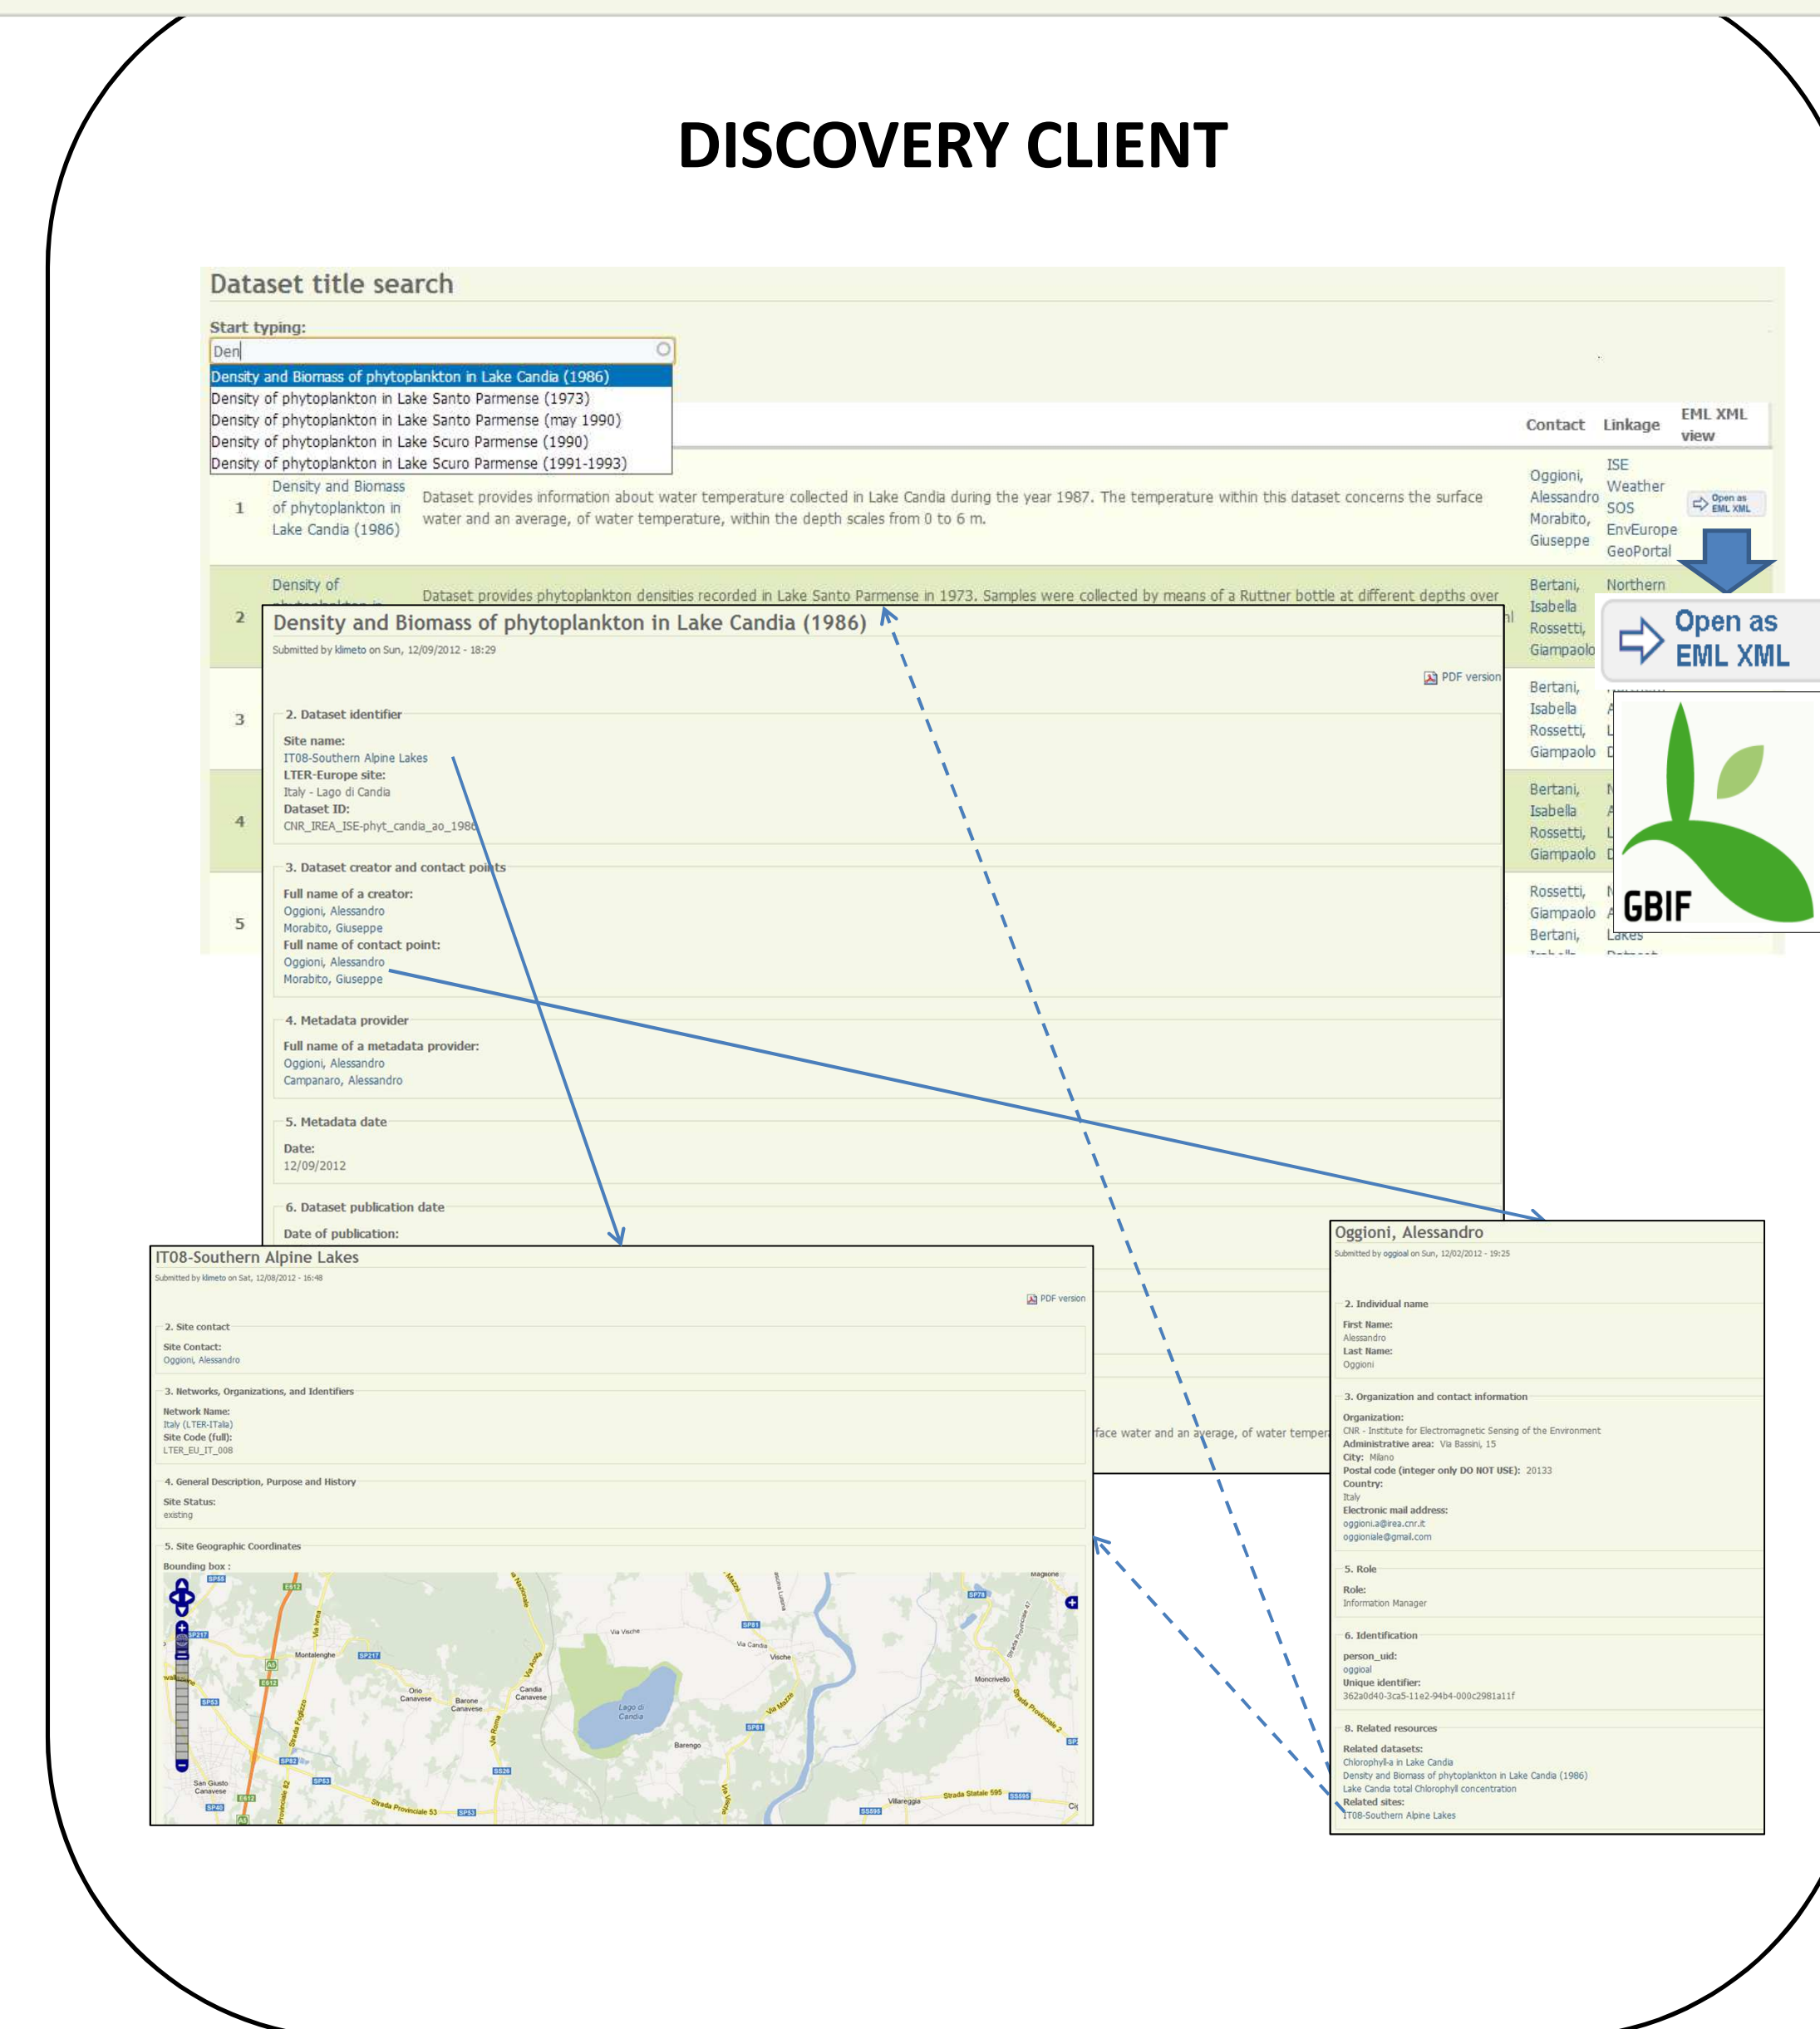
DISCOVERY CLIENT

Dataset title search

Start typing:

Den

Density and Biomass of phytoplankton in Lake Candia (1986)
Density of phytoplankton in Lake Santo Parmense (1973)
Density of phytoplankton in Lake Santo Parmense (may 1990)
Density of phytoplankton in Lake Scuro Parmense (1990)
Density of phytoplankton in Lake Scuro Parmense (1991-1993)

| | | | Contact | Linkage | EML XML view |
|---|---|---|---|---|---|
| 1 | Density and Biomass of phytoplankton in Lake Candia (1986) | Dataset provides information about water temperature collected in Lake Candia during the year 1987. The temperature within this dataset concerns the surface water and an average, of water temperature, within the depth scales from 0 to 6 m. | Oggioni, Alessandro Morabito, Giuseppe | ISE Weather SOS EnvEurope GeoPortal | Open as EML XML |
| 2 | Density of | Dataset provides phytoplankton densities recorded in Lake Santo Parmense in 1973. Samples were collected by means of a Ruttner bottle at different depths over | Bertani, Isabella Rossetti, Giampaolo | Northern | |
| 3 | | | Bertani, Isabella Rossetti, Giampaolo | | |
| 4 | | | Bertani, Isabella Rossetti, Giampaolo | | |
| 5 | | | Rossetti, Giampaolo Bertani, | Lakes | |

Open as EML XML

GBIF

Density and Biomass of phytoplankton in Lake Candia (1986)
Submitted by klimeto on Sun, 12/09/2012 - 18:29
PDF version

2. Dataset identifier
Site name:
IT08-Southern Alpine Lakes
LTER-Europe site:
Italy - Lago di Candia
Dataset ID:
CNR_IREA_ISE-phyt_candia_ao_1986

3. Dataset creator and contact points
Full name of a creator:
Oggioni, Alessandro
Morabito, Giuseppe
Full name of contact point:
Oggioni, Alessandro
Morabito, Giuseppe

4. Metadata provider
Full name of a metadata provider:
Oggioni, Alessandro
Campanaro, Alessandro

5. Metadata date
Date:
12/09/2012

6. Dataset publication date
Date of publication:

face water and an average, of water temper

IT08-Southern Alpine Lakes
Submitted by klimeto on Sat, 12/08/2012 - 16:48
PDF version

2. Site contact
Site Contact:
Oggioni, Alessandro

3. Networks, Organizations, and Identifiers
Network Name:
Italy (LTER-ITalia)
Site Code (full):
LTER_EU_IT_008

4. General Description, Purpose and History
Site Status:
existing

5. Site Geographic Coordinates
Bounding box :
Montalenghe Orio Canavese Barone Canavese Candia Canavese Lago di Candia Barengo Vische Via Candia Moncrivello San Giusto Canavese Villareggia Strada Provinciale 53 Strada Statale 595 Magnone

Oggioni, Alessandro
Submitted by oggioal on Sun, 12/02/2012 - 19:25

2. Individual name
First Name:
Alessandro
Last Name:
Oggioni

3. Organization and contact information
Organization:
CNR - Institute for Electromagnetic Sensing of the Environment
Administrative area: Via Bassini, 15
City: Milano
Postal code (integer only DO NOT USE): 20133
Country:
Italy
Electronic mail address:
oggioni.a@irea.cnr.it
oggioniale@gmail.com

5. Role
Role:
Information Manager

6. Identification
person_uid:
oggioal
Unique identifier:
362a0d40-3ca5-11e2-94b4-000c2981a11f

8. Related resources
Related datasets:
Chlorophyll-a in Lake Candia
Density and Biomass of phytoplankton in Lake Candia (1986)
Lake Candia total Chlorophyll concentration
Related sites:
IT08-Southern Alpine Lakes